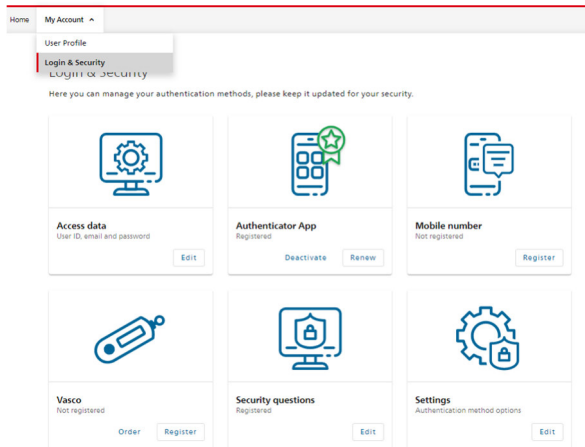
Home My Account

User Profile

Login & Security

Login & Security

Here you can manage your authentication methods, please keep it updated for your security.

Access data
User ID, email and password
Edit

Authenticator App
Registered
Deactivate Renew

Mobile number
Not registered
Register

Vasco
Not registered
Order Register

Security questions
Registered
Edit

Settings
Authentication method options
Edit